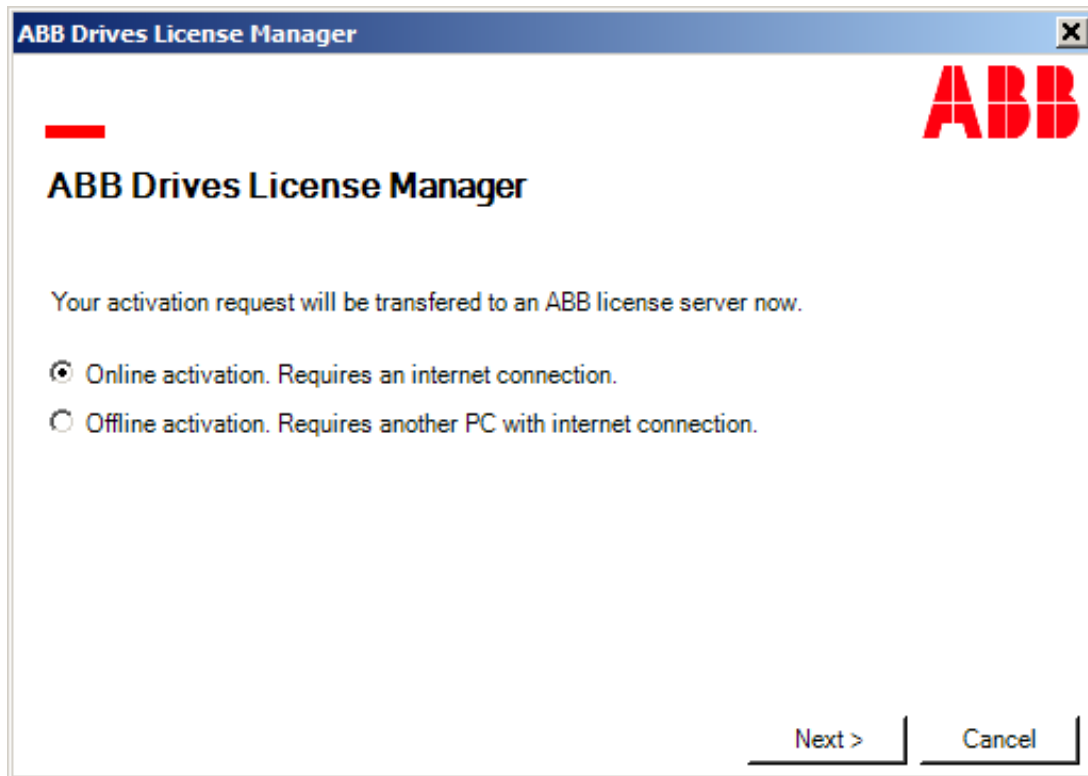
ABB Drives License Manager

ABB

ABB Drives License Manager

Your activation request will be transfered to an ABB license server now.

Online activation. Requires an internet connection.

Offline activation. Requires another PC with internet connection.

Next >

Cancel